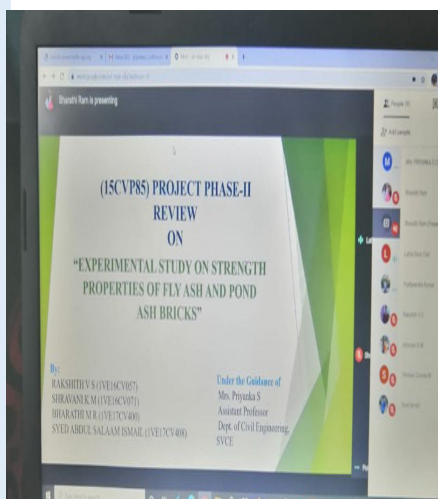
Bharathi Ram is presenting

(15CVP85) PROJECT PHASE-II REVIEW ON "EXPERIMENTAL STUDY ON STRENGTH PROPERTIES OF FLY ASH AND POND ASH BRICKS"

By:
RAKSHITH V S (1VE16CV057)
SHRAVANI K M (1VE16CV071)
BHARATHI M R (1VE17CV400)
SYED ABDUL SALAAM ISMAIL (1VE17CV408)

Under the Guidance of
Mrs. Priyanka S
Assistant Professor
Dept. of Civil Engineering,
SVCE

People (8)
Add people
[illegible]